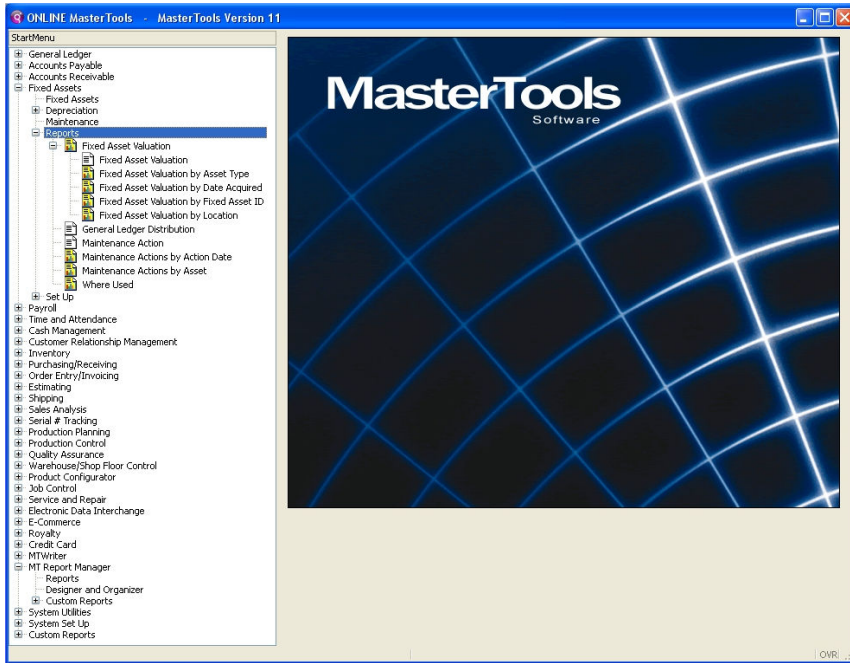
ONLINE MasterTools - MasterTools Version 11

StartMenu

General Ledger
Accounts Payable
Accounts Receivable
Fixed Assets
Fixed Assets
Depreciation
Maintenance
Reports
Fixed Asset Valuation
Fixed Asset Valuation
Fixed Asset Valuation by Asset Type
Fixed Asset Valuation by Date Acquired
Fixed Asset Valuation by Fixed Asset ID
Fixed Asset Valuation by Location
General Ledger Distribution
Maintenance Action
Maintenance Actions by Action Date
Maintenance Actions by Asset
Where Used
Set Up
Payroll
Time and Attendance
Cash Management
Customer Relationship Management
Inventory
Purchasing/Receiving
Order Entry/Invoicing
Estimating
Shipping
Sales Analysis
Serial # Tracking
Production Planning
Production Control
Quality Assurance
Warehouse/Shop Floor Control
Product Configurator
Job Control
Service and Repair
Electronic Data Interchange
E-Commerce
Royalty
Credit Card
MTWriter
MT Report Manager
Reports
Designer and Organizer
Custom Reports
System Utilities
System Set Up
Custom Reports

MasterTools
Software

OVR